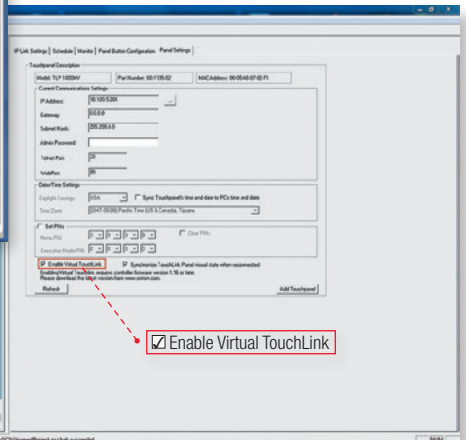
IP Link Settings | Schedule | Monitor | Panel Button Configuration | Panel Settings

Touchpanel Description

Model: TLP 1000MV

Part Number: 60-1105-02

MAC Address: 00-05-A6-07-ED-71

Current Communications Settings

IP Address: 10.100.5.201

Gateway: 0.0.0.0

Subnet Mask: 255.255.0.0

Admin Password

Telnet Port: 23

Web Port: 80

Date/Time Settings

Daylight Savings: USA

Sync Touchpanel's time and date to PCs time and date

Time Zone: (GMT-08:00) Pacific Time (US & Canada), Tijuana

Set PINs

Menu PIN

Clear PINs

Executive Mode PIN

Enable Virtual TouchLink

Synchronize TouchLink Panel visual state when reconnected

Enabling Virtual TouchLink requires controller firmware version 1.16 or later. Please download the latest version from www.extron.com.

Refresh

Add Touchpanel

☑ Enable Virtual TouchLink